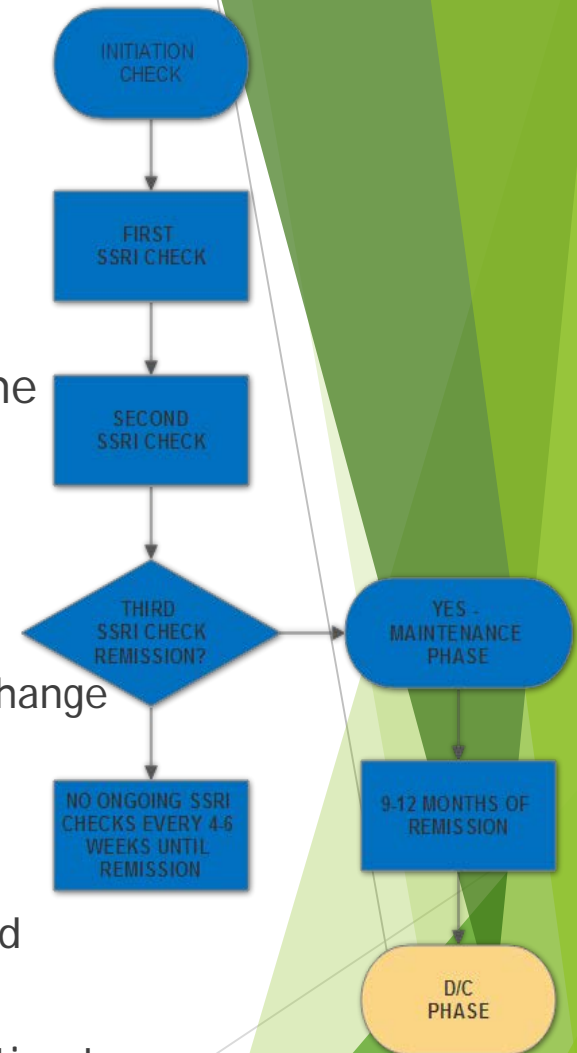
ne

hange

d

INITIATION CHECK

FIRST SSRI CHECK

SECOND SSRI CHECK

THIRD SSRI CHECK REMISSION?

YES - MAINTENANCE PHASE

NO ONGOING SSRI CHECKS EVERY 4-6 WEEKS UNTIL REMISSION

9-12 MONTHS OF REMISSION

D/C PHASE